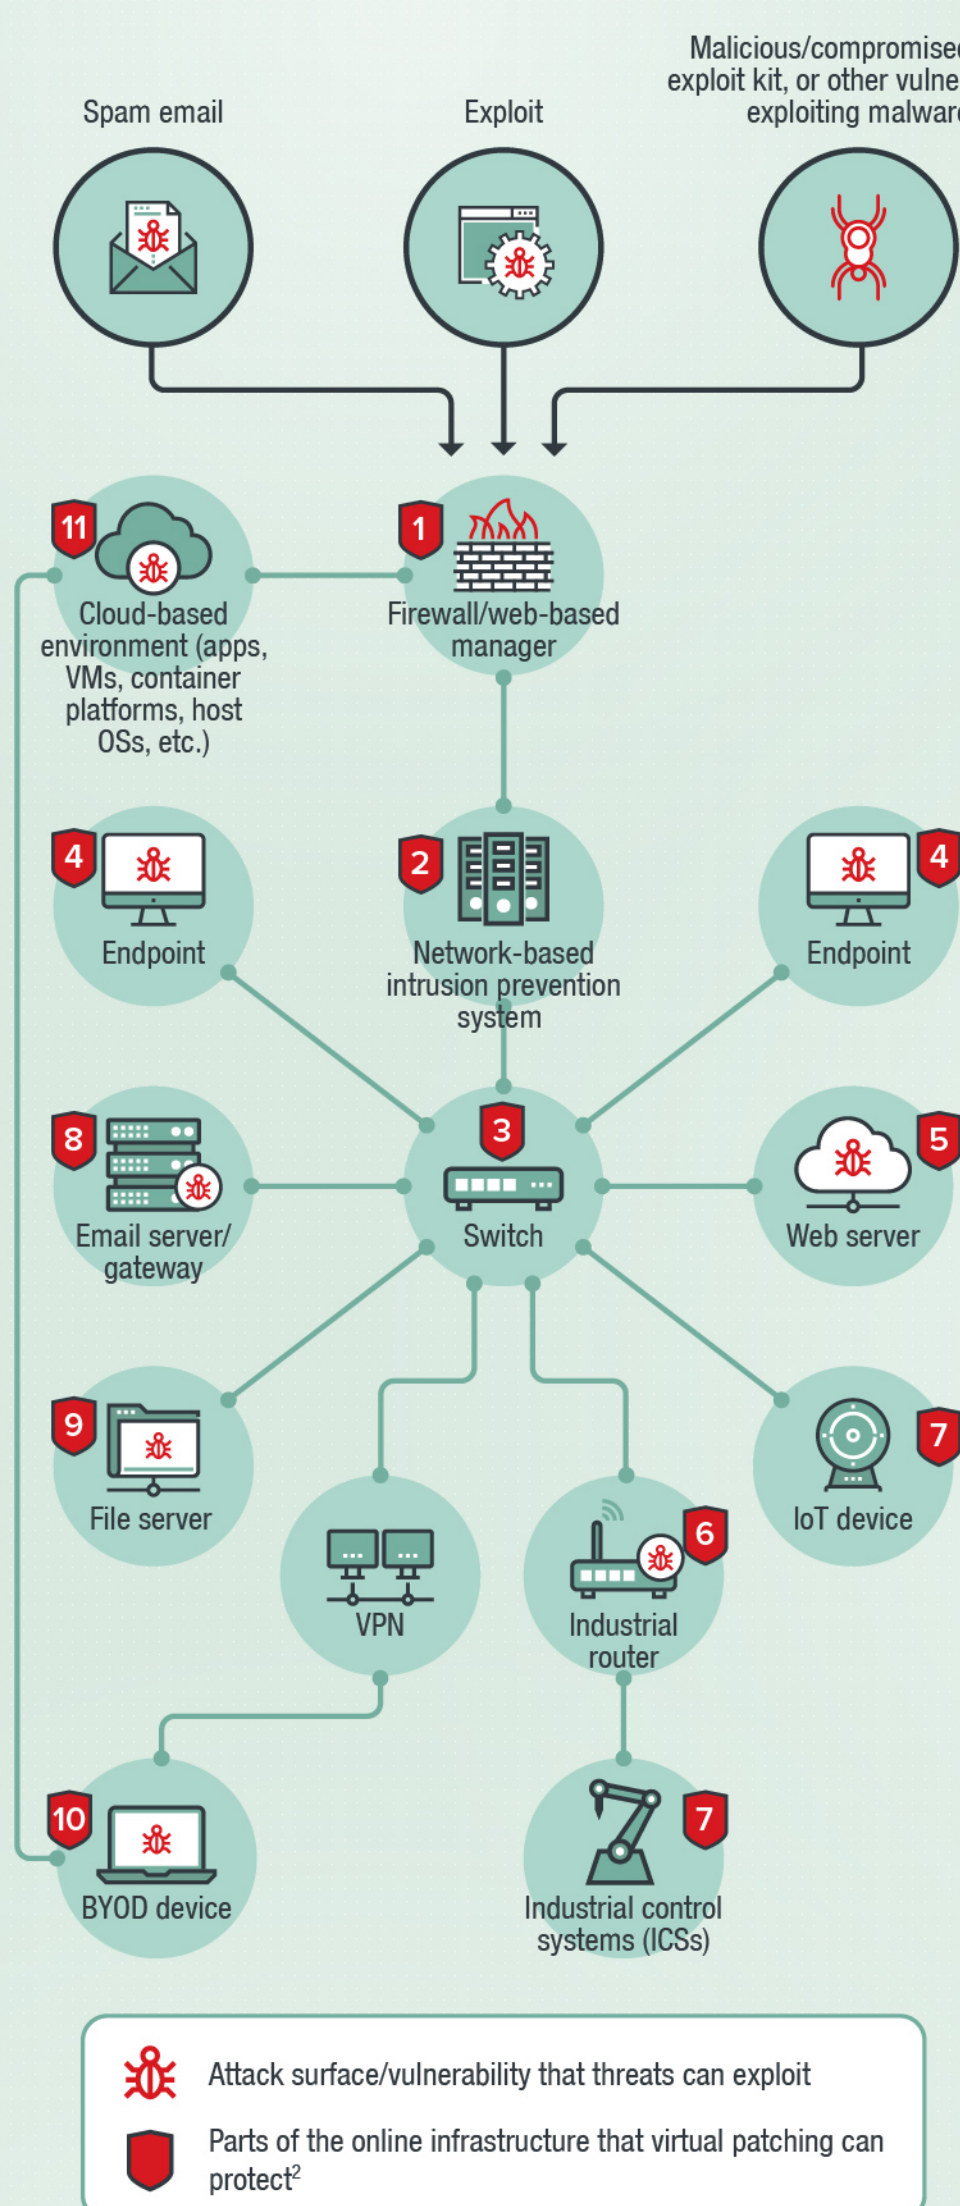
Spam email

Exploit

Malicious/compromise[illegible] exploit kit, or other vulne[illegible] exploiting malwar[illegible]

11
Cloud-based environment (apps, VMs, container platforms, host OSs, etc.)

1
Firewall/web-based manager

4
Endpoint

2
Network-based intrusion prevention system

4
Endpoint

8
Email server/ gateway

3
Switch

5
Web server

9
File server

7
IoT device

VPN

6
Industrial router

10
BYOD device

7
Industrial control systems (ICSs)

Attack surface/vulnerability that threats can exploit

Parts of the online infrastructure that virtual patching can protect$^2$